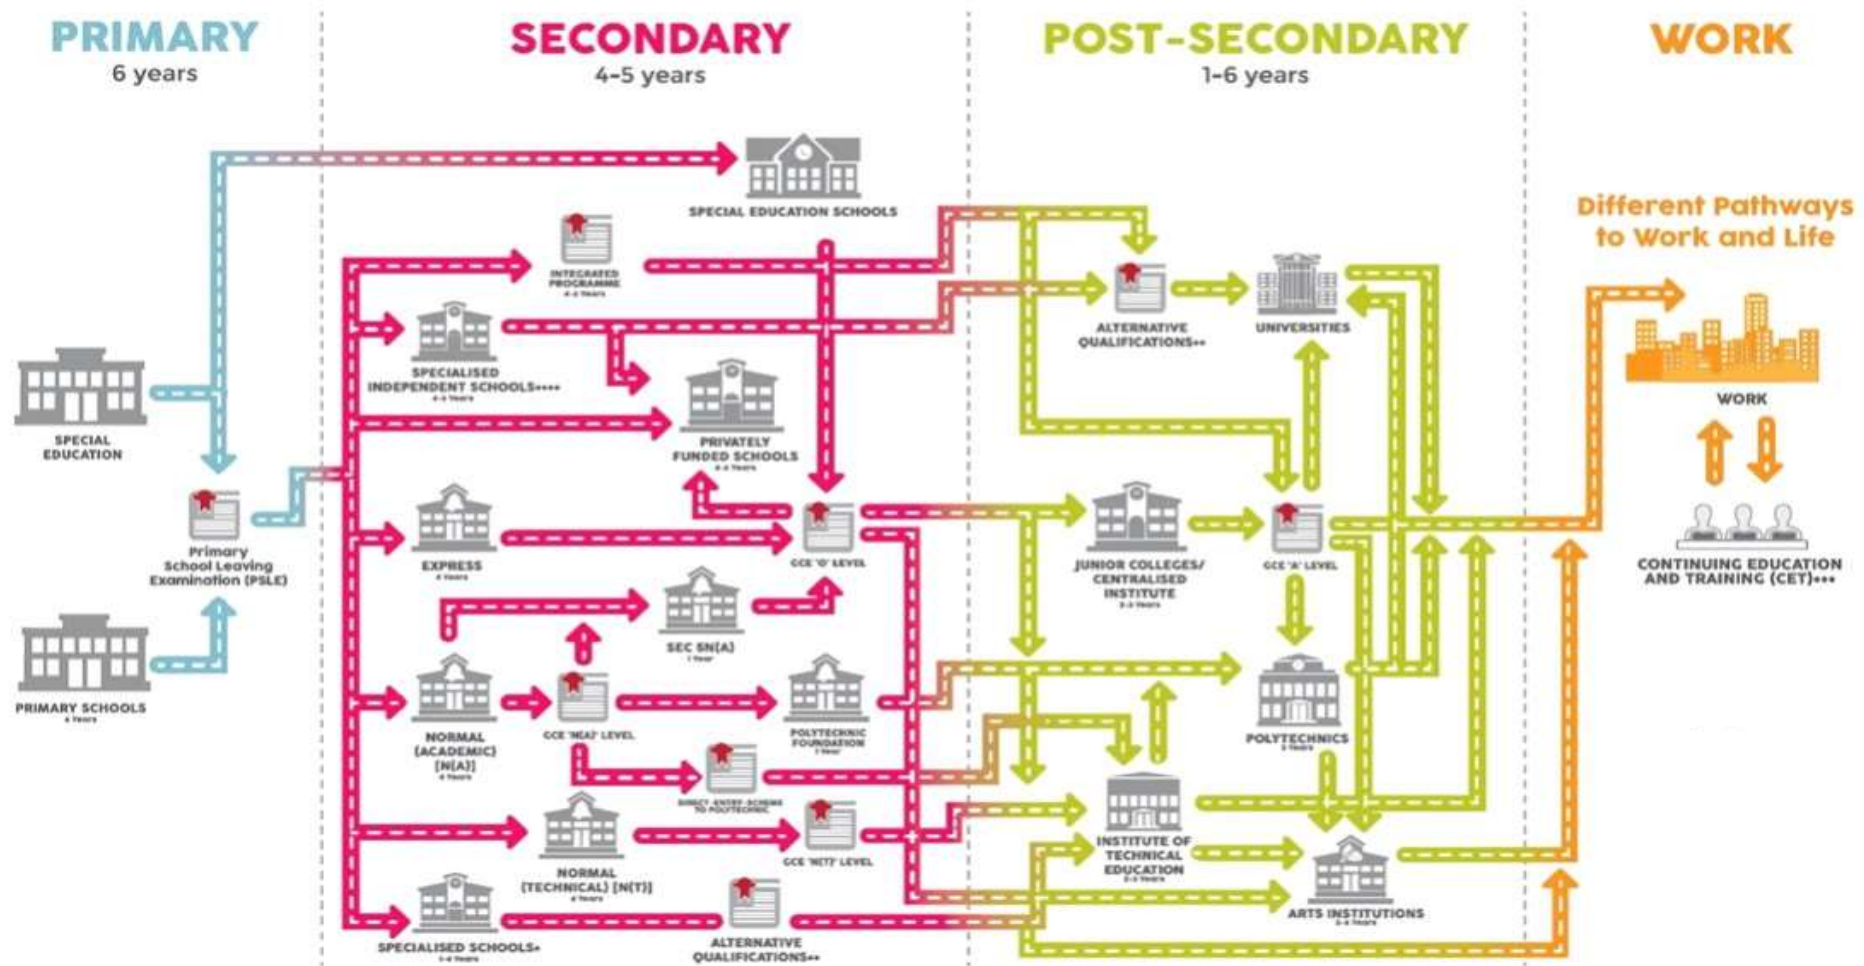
PRIMARY
6 years

SECONDARY
4-5 years

POST-SECONDARY
1-6 years

WORK

SPECIAL EDUCATION SCHOOLS

Different Pathways to Work and Life

INTEGRATED PROGRAMME
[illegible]

ALTERNATIVE QUALIFICATIONS++

UNIVERSITIES

SPECIALISED INDEPENDENT SCHOOLS++++
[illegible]

WORK

SPECIAL EDUCATION

PRIVATELY FUNDED SCHOOLS
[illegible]

Primary School Leaving Examination (PSLE)

EXPRESS
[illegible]

GCE 'O' LEVEL

JUNIOR COLLEGES/ CENTRALISED INSTITUTE
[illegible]

GCE 'A' LEVEL

CONTINUING EDUCATION AND TRAINING (CET)+++

SEC 5N(A)
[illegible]

PRIMARY SCHOOLS
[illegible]

NORMAL (ACADEMIC) [N(A)]
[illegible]

GCE 'N(A)' LEVEL

POLYTECHNIC FOUNDATION
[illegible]

POLYTECHNICS
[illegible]

DIRECT-ENTRY-SCHEME TO POLYTECHNIC

NORMAL (TECHNICAL) [N(T)]
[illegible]

GCE 'N(T)' LEVEL

INSTITUTE OF TECHNICAL EDUCATION
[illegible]

ARTS INSTITUTIONS
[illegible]

SPECIALISED SCHOOLS+
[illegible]

ALTERNATIVE QUALIFICATIONS++